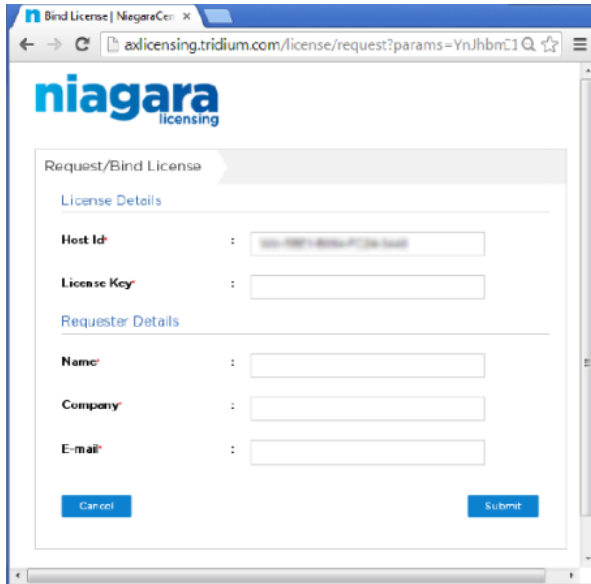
Bind License | NiagaraCen ×

axlicensing.tridium.com/license/request?params=YnJhbmE1

niagara
licensing

Request/Bind License

License Details

Host Id* : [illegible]

License Key* :

Requester Details

Name* :

Company* :

E-mail* :

Cancel

Submit